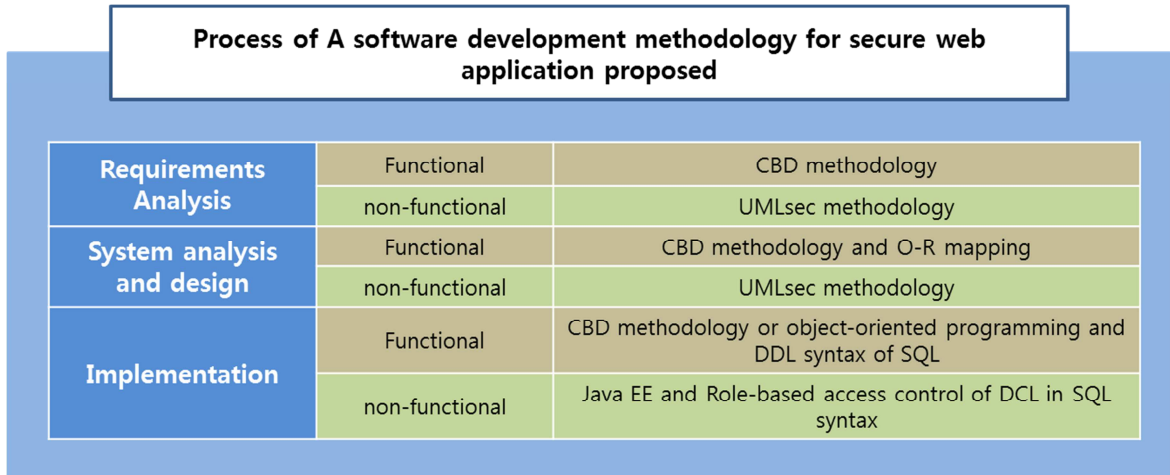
Process of A software development methodology for secure web application proposed

| Requirements Analysis | Functional | CBD methodology |
|---|---|---|
| | non-functional | UMLsec methodology |
| System analysis and design | Functional | CBD methodology and O-R mapping |
| | non-functional | UMLsec methodology |
| Implementation | Functional | CBD methodology or object-oriented programming and DDL syntax of SQL |
| | non-functional | Java EE and Role-based access control of DCL in SQL syntax |